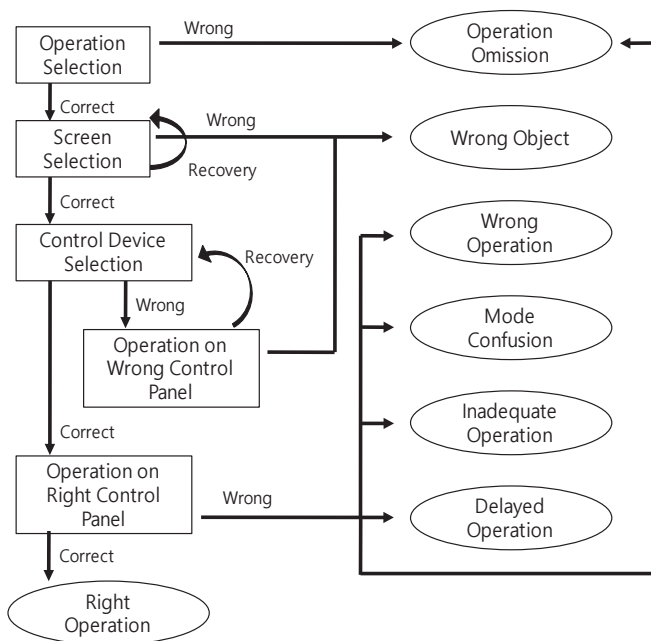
Operation Selection

Wrong

Operation Omission

Correct

Screen Selection

Wrong

Recovery

Wrong Object

Correct

Control Device Selection

Recovery

Wrong

Operation on Wrong Control Panel

Wrong Operation

Mode Confusion

Inadequate Operation

Correct

Operation on Right Control Panel

Wrong

Delayed Operation

Correct

Right Operation